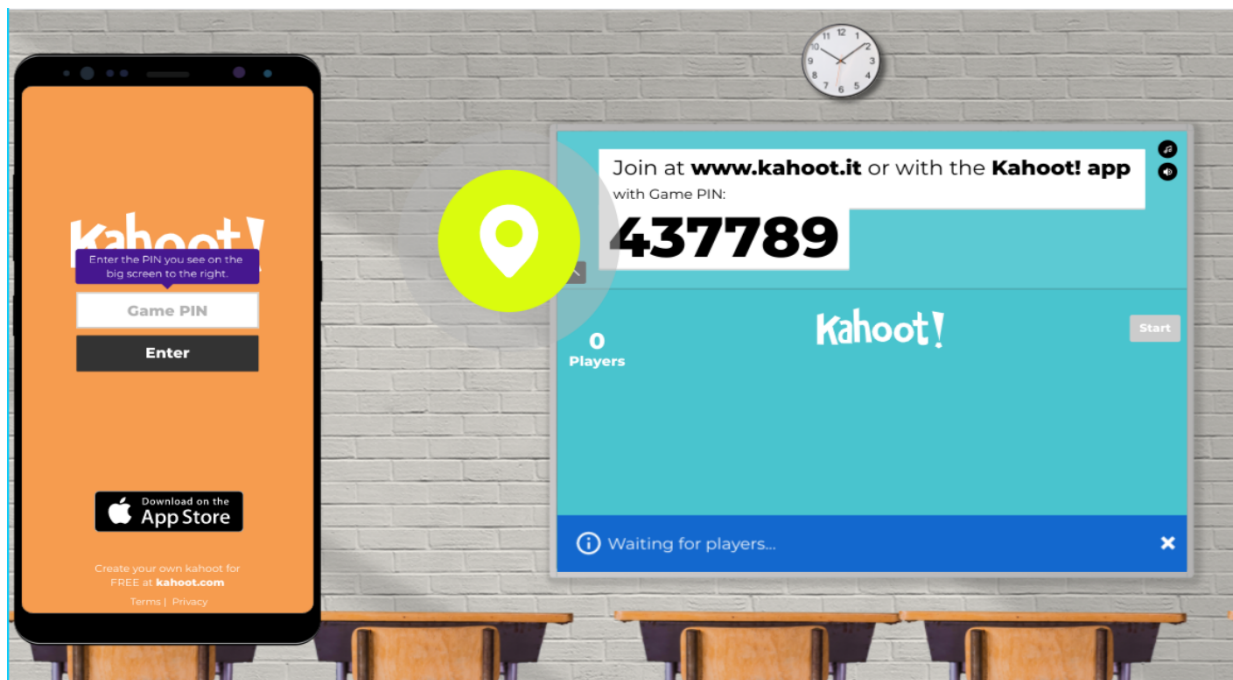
Kahoot!

Enter the PIN you see on the big screen to the right.

Game PIN

Enter

Download on the App Store

Create your own kahoot for FREE at kahoot.com

Terms | Privacy

Join at www.kahoot.it or with the Kahoot! app

with Game PIN:

437789

0
Players

Kahoot!

Start

Waiting for players...

×